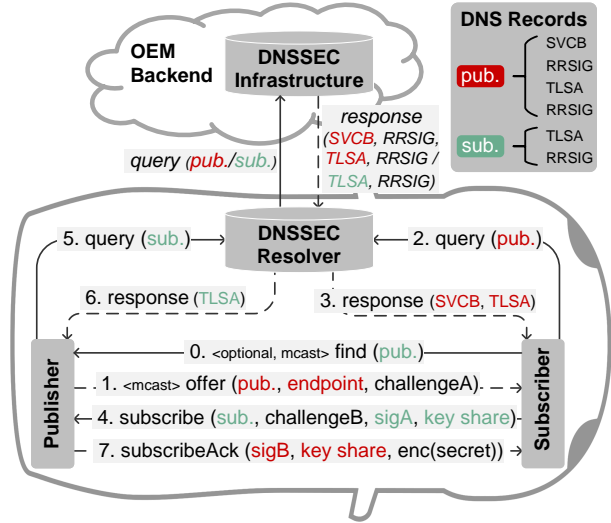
OEM Backend

DNSSEC Infrastructure

DNS Records

pub.
SVCB
RRSIG
TLSA
RRSIG

sub.
TLSA
RRSIG

query (pub./sub.)

response (SVCB, RRSIG, TLSA, RRSIG / TLSA, RRSIG)

5. query (sub.)

DNSSEC Resolver

2. query (pub.)

6. response (TLSA)

3. response (SVCB, TLSA)

Publisher

Subscriber

0. <optional, mcast> find (pub.)

1. <mcast> offer (pub., endpoint, challengeA)

4. subscribe (sub., challengeB, sigA, key share)

7. subscribeAck (sigB, key share, enc(secret))